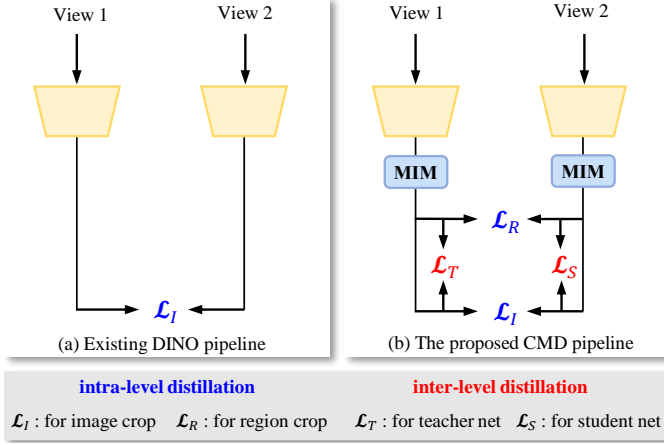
View 1

View 2

$\mathcal{L}_I$

(a) Existing DINO pipeline

View 1

View 2

MIM

MIM

$\mathcal{L}_R$

$\mathcal{L}_T$

$\mathcal{L}_S$

$\mathcal{L}_I$

(b) The proposed CMD pipeline

intra-level distillation

inter-level distillation

$\mathcal{L}_I$ : for image crop $\mathcal{L}_R$ : for region crop $\mathcal{L}_T$ : for teacher net $\mathcal{L}_S$ : for student net